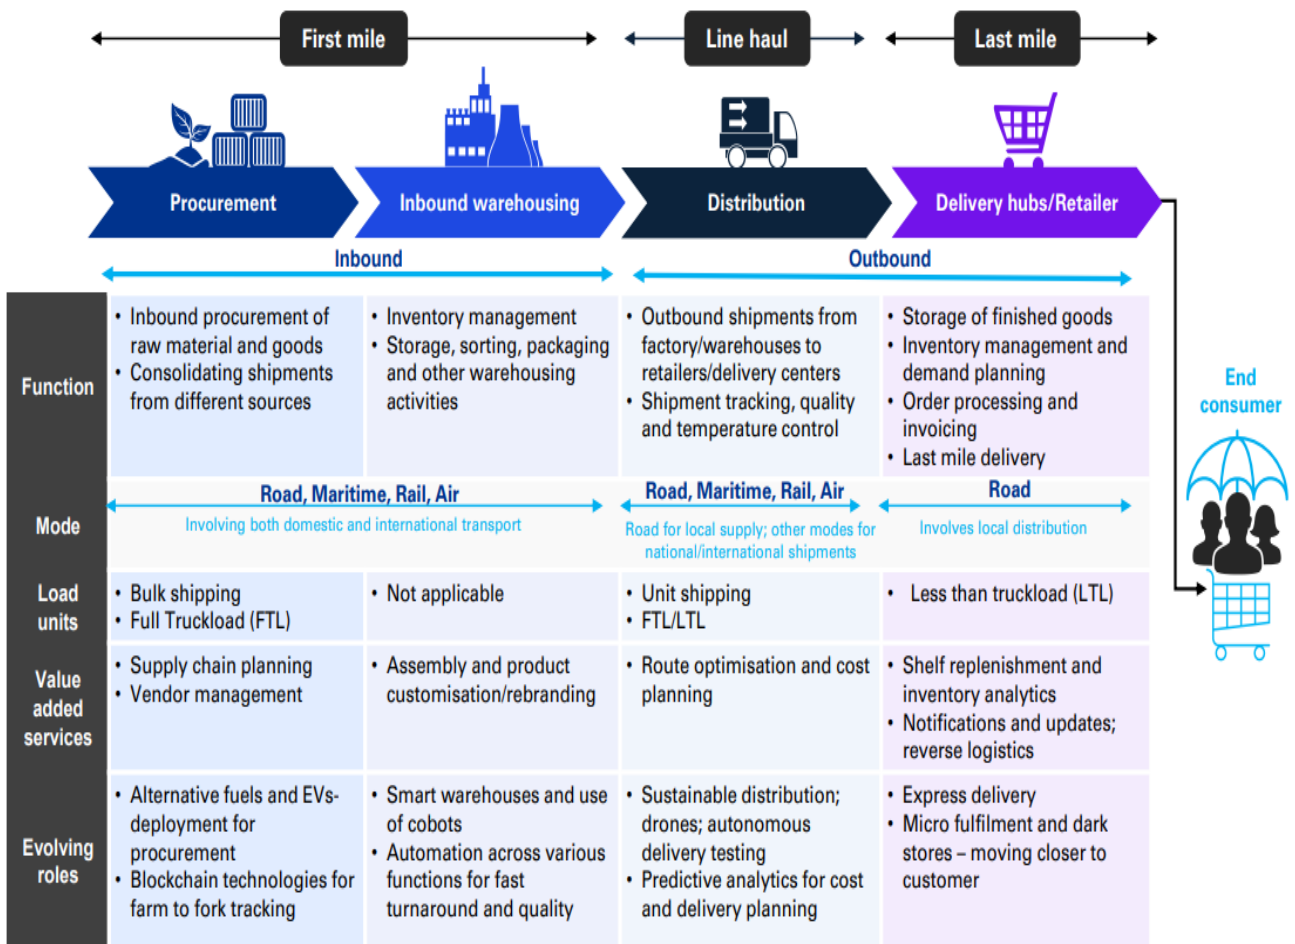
First mile Line haul Last mile

Procurement | Inbound warehousing | Distribution | Delivery hubs/Retailer

Inbound | Outbound

End consumer

| | Procurement | Inbound warehousing | Distribution | Delivery hubs/Retailer |
|---|---|---|---|---|
| Function | • Inbound procurement of raw material and goods • Consolidating shipments from different sources | • Inventory management • Storage, sorting, packaging and other warehousing activities | • Outbound shipments from factory/warehouses to retailers/delivery centers • Shipment tracking, quality and temperature control | • Storage of finished goods • Inventory management and demand planning • Order processing and invoicing • Last mile delivery |
| Mode | Road, Maritime, Rail, Air Involving both domestic and international transport | | Road, Maritime, Rail, Air Road for local supply; other modes for national/international shipments | Road Involves local distribution |
| Load units | • Bulk shipping • Full Truckload (FTL) | • Not applicable | • Unit shipping • FTL/LTL | • Less than truckload (LTL) |
| Value added services | • Supply chain planning • Vendor management | • Assembly and product customisation/rebranding | • Route optimisation and cost planning | • Shelf replenishment and inventory analytics • Notifications and updates; reverse logistics |
| Evolving roles | • Alternative fuels and EVs-deployment for procurement • Blockchain technologies for farm to fork tracking | • Smart warehouses and use of cobots • Automation across various functions for fast turnaround and quality | • Sustainable distribution; drones; autonomous delivery testing • Predictive analytics for cost and delivery planning | • Express delivery • Micro fulfilment and dark stores – moving closer to customer |